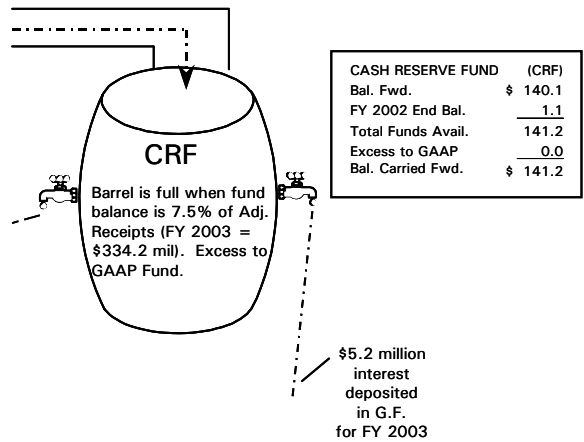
CRF

Barrel is full when fund balance is 7.5% of Adj. Receipts (FY 2003 = \$334.2 mil). Excess to GAAP Fund.

| CASH RESERVE FUND | (CRF) |
|---|---|
| Bal. Fwd. | \$ 140.1 |
| FY 2002 End Bal. | 1.1 |
| Total Funds Avail. | 141.2 |
| Excess to GAAP | 0.0 |
| Bal. Carried Fwd. | \$ 141.2 |

\$5.2 million interest deposited in G.F. for FY 2003